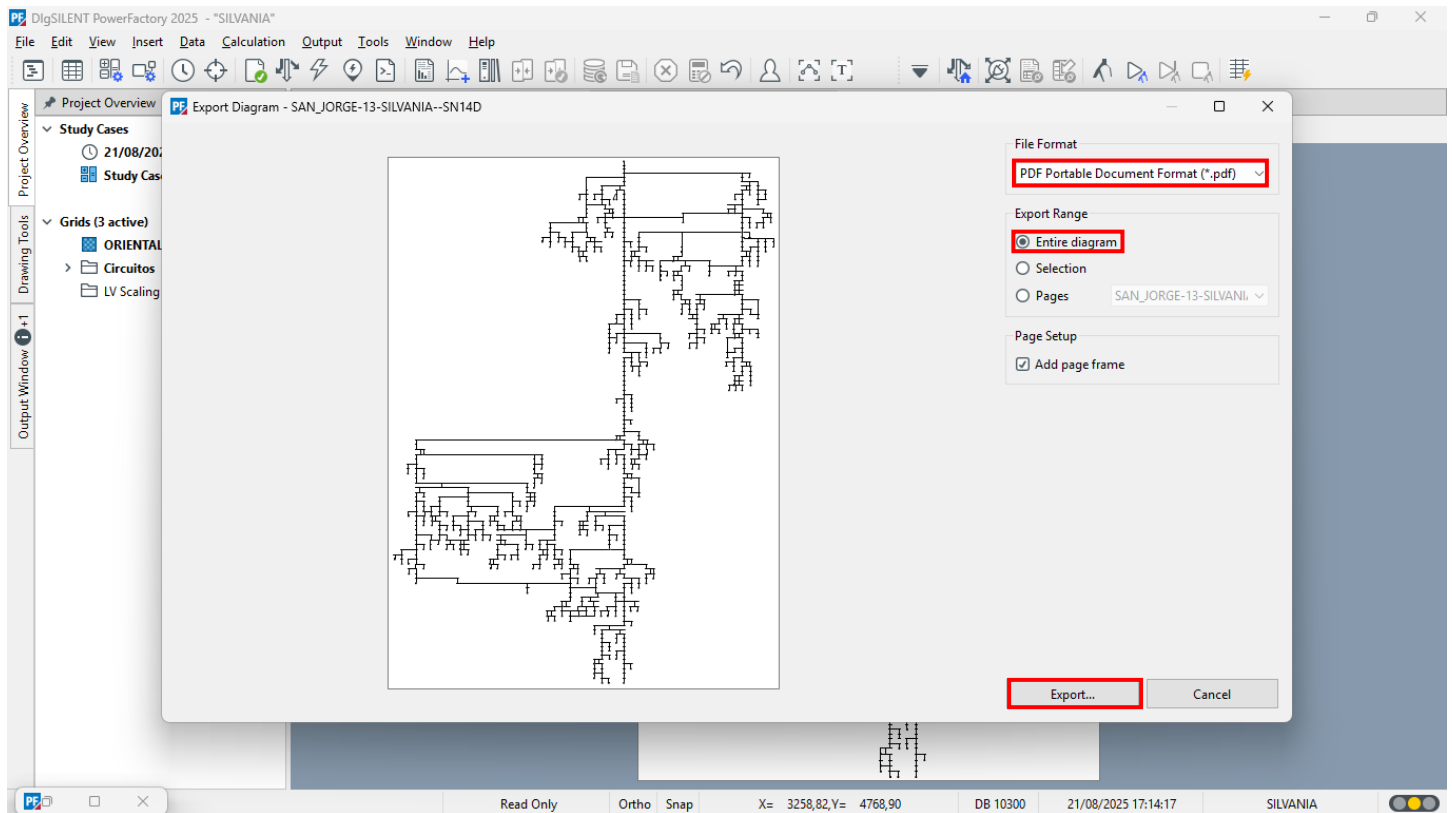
DIgSILENT PowerFactory 2025 - "SILVANIA"

File Edit View Insert Data Calculation Output Tools Window Help

Project Overview

Study Cases
21/08/202
Study Case

Grids (3 active)
ORIENTAL
Circuitos
LV Scaling

Project Overview
Drawing Tools
Output Window +1

Export Diagram - SAN_JORGE-13-SILVANIA--SN14D

File Format
PDF Portable Document Format (*.pdf)

Export Range
Entire diagram
Selection
Pages SAN_JORGE-13-SILVANIA

Page Setup
Add page frame

Export...
Cancel

Read Only Ortho Snap X= 3258,82,Y= 4768,90 DB 10300 21/08/2025 17:14:17 SILVANIA